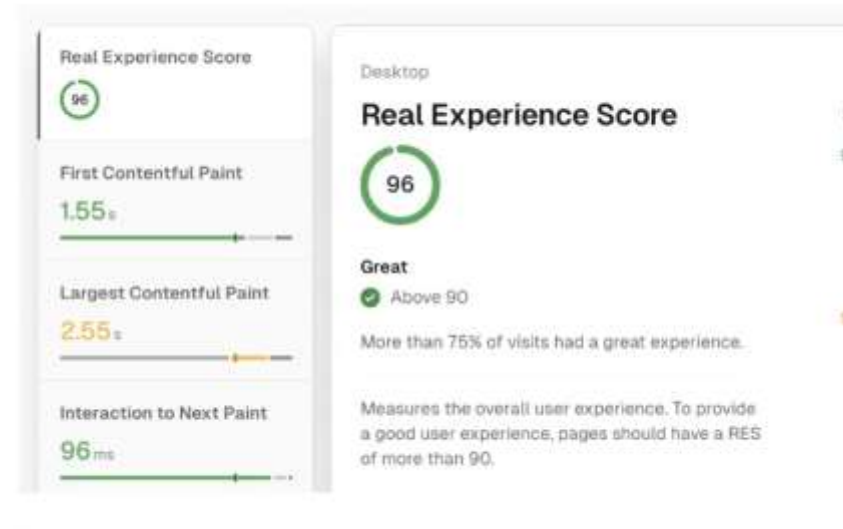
Real Experience Score
96

First Contentful Paint
1.55 s

Largest Contentful Paint
2.55 s

Interaction to Next Paint
96 ms

Desktop

Real Experience Score

96

Great

Above 90

More than 75% of visits had a great experience.

Measures the overall user experience. To provide a good user experience, pages should have a RES of more than 90.